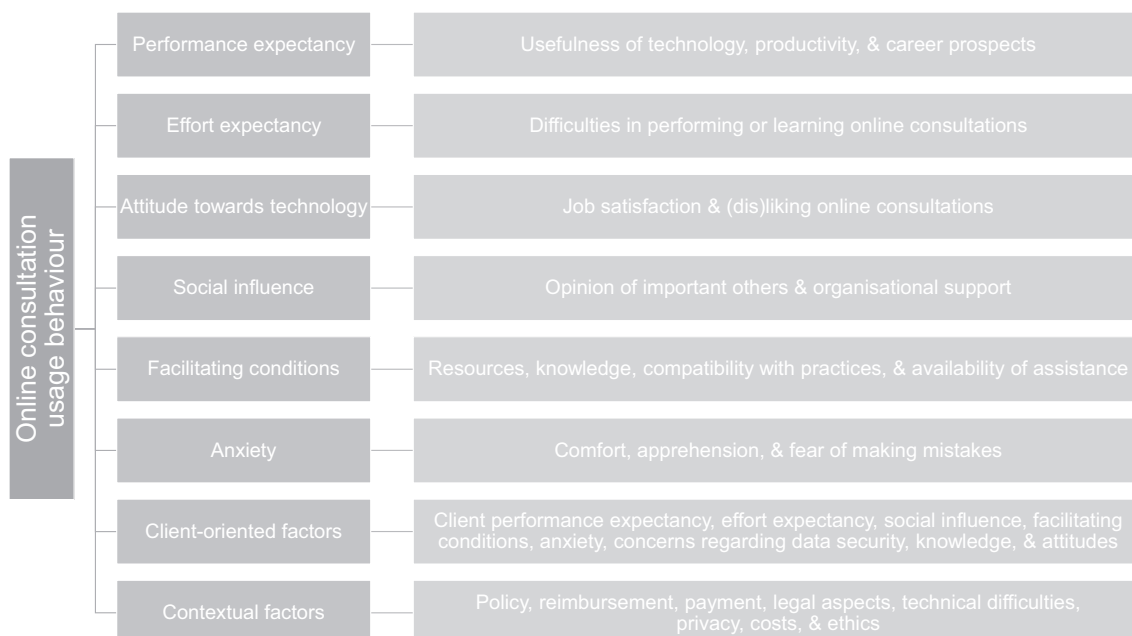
Online consultation usage behaviour

| | |
|---|---|
| Performance expectancy | Usefulness of technology, productivity, & career prospects |
| Effort expectancy | Difficulties in performing or learning online consultations |
| Attitude towards technology | Job satisfaction & (dis)liking online consultations |
| Social influence | Opinion of important others & organisational support |
| Facilitating conditions | Resources, knowledge, compatibility with practices, & availability of assistance |
| Anxiety | Comfort, apprehension, & fear of making mistakes |
| Client-oriented factors | Client performance expectancy, effort expectancy, social influence, facilitating conditions, anxiety, concerns regarding data security, knowledge, & attitudes |
| Contextual factors | Policy, reimbursement, payment, legal aspects, technical difficulties, privacy, costs, & ethics |